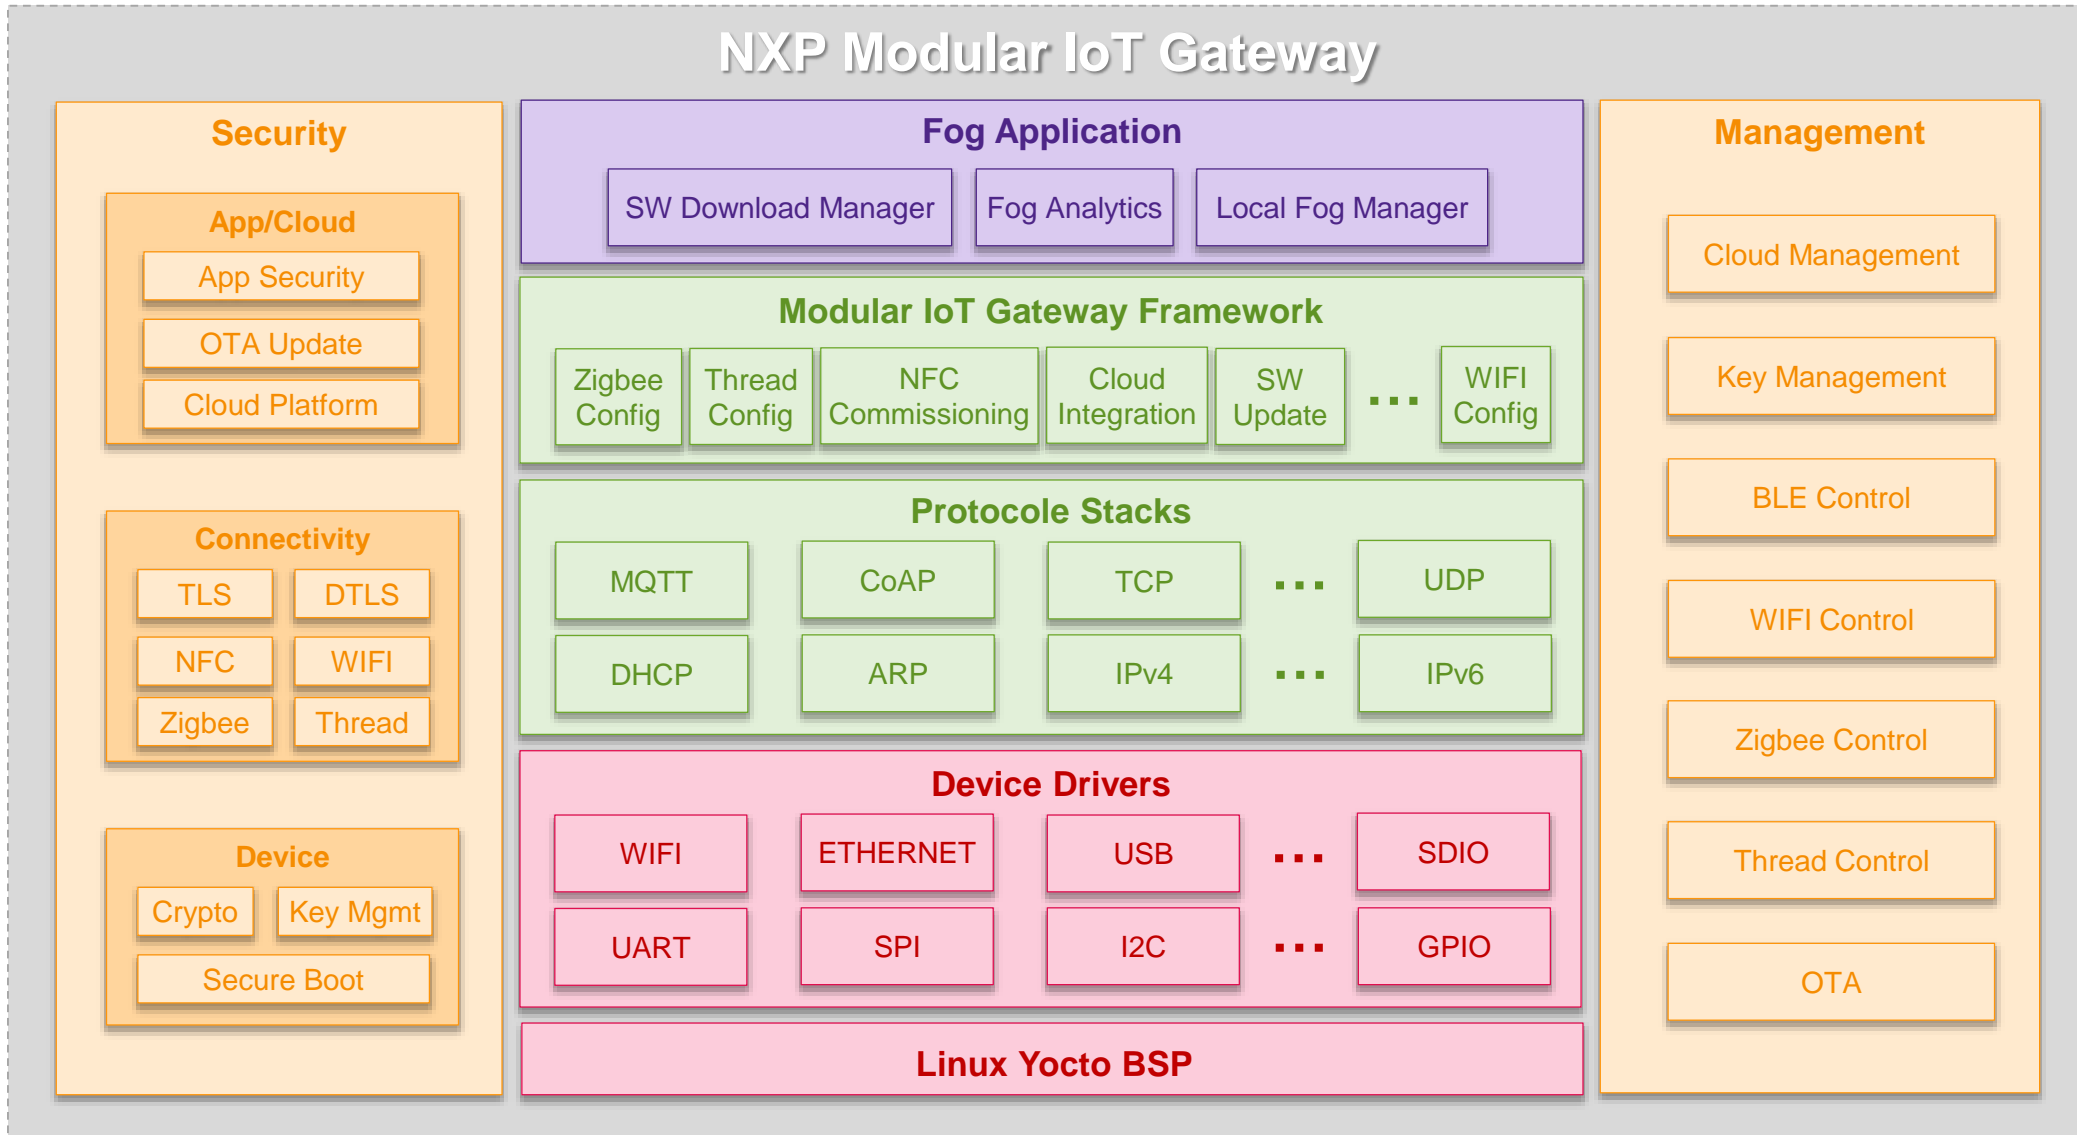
NXP Modular IoT Gateway

Security

App/Cloud
App Security
OTA Update
Cloud Platform

Connectivity
TLS
DTLS
NFC
WIFI
Zigbee
Thread

Device
Crypto
Key Mgmt
Secure Boot

Fog Application
SW Download Manager
Fog Analytics
Local Fog Manager

Modular IoT Gateway Framework
Zigbee Config
Thread Config
NFC Commissioning
Cloud Integration
SW Update
...
WIFI Config

Protocole Stacks
MQTT
CoAP
TCP
...
UDP
DHCP
ARP
IPv4
...
IPv6

Device Drivers
WIFI
ETHERNET
USB
...
SDIO
UART
SPI
I2C
...
GPIO

Linux Yocto BSP

Management
Cloud Management
Key Management
BLE Control
WIFI Control
Zigbee Control
Thread Control
OTA